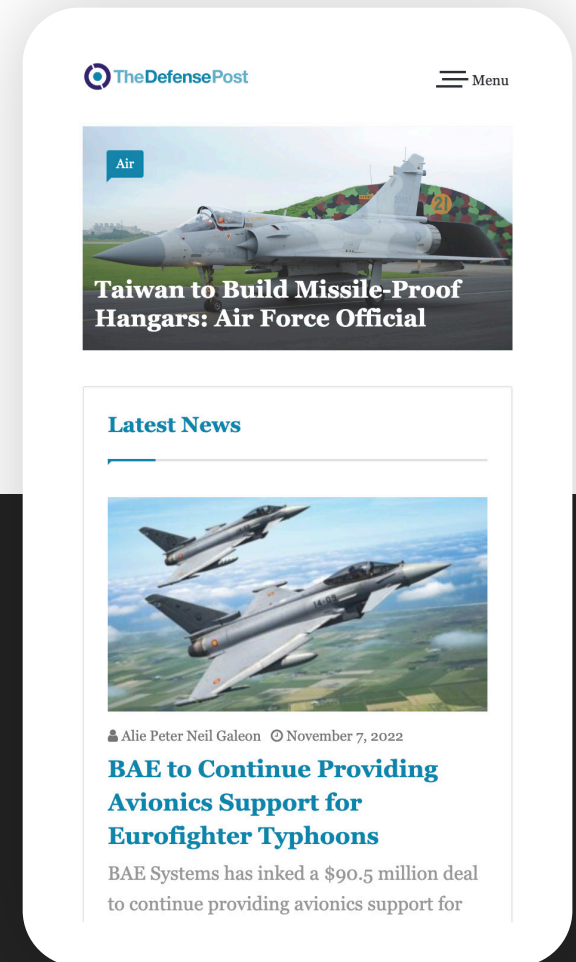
TheDefensePost

Menu

Air

Taiwan to Build Missile-Proof Hangars: Air Force Official

Latest News

Alie Peter Neil Galeon November 7, 2022

BAE to Continue Providing Avionics Support for Eurofighter Typhoons

BAE Systems has inked a $90.5 million deal to continue providing avionics support for